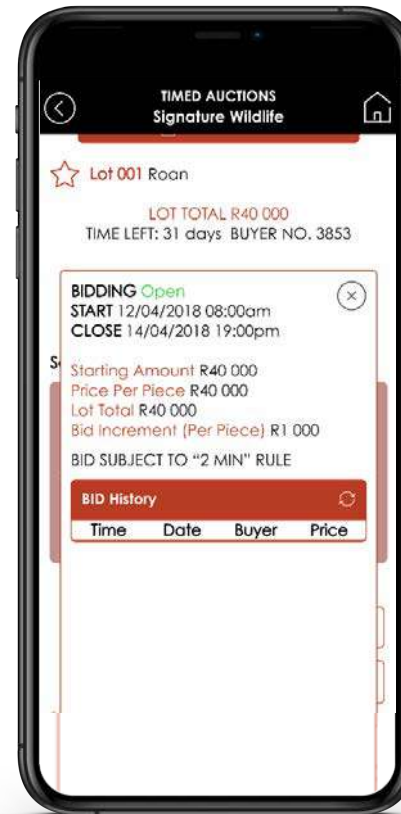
TIMED AUCTIONS
Signature Wildlife

Lot 001 Roan

LOT TOTAL R40 000
TIME LEFT: 31 days BUYER NO. 3853

BIDDING Open
START 12/04/2018 08:00am
CLOSE 14/04/2018 19:00pm

S

Starting Amount R40 000
Price Per Piece R40 000
Lot Total R40 000
Bid Increment (Per Piece) R1 000

BID SUBJECT TO "2 MIN" RULE

BID History

| Time | Date | Buyer | Price |
|---|---|---|---|